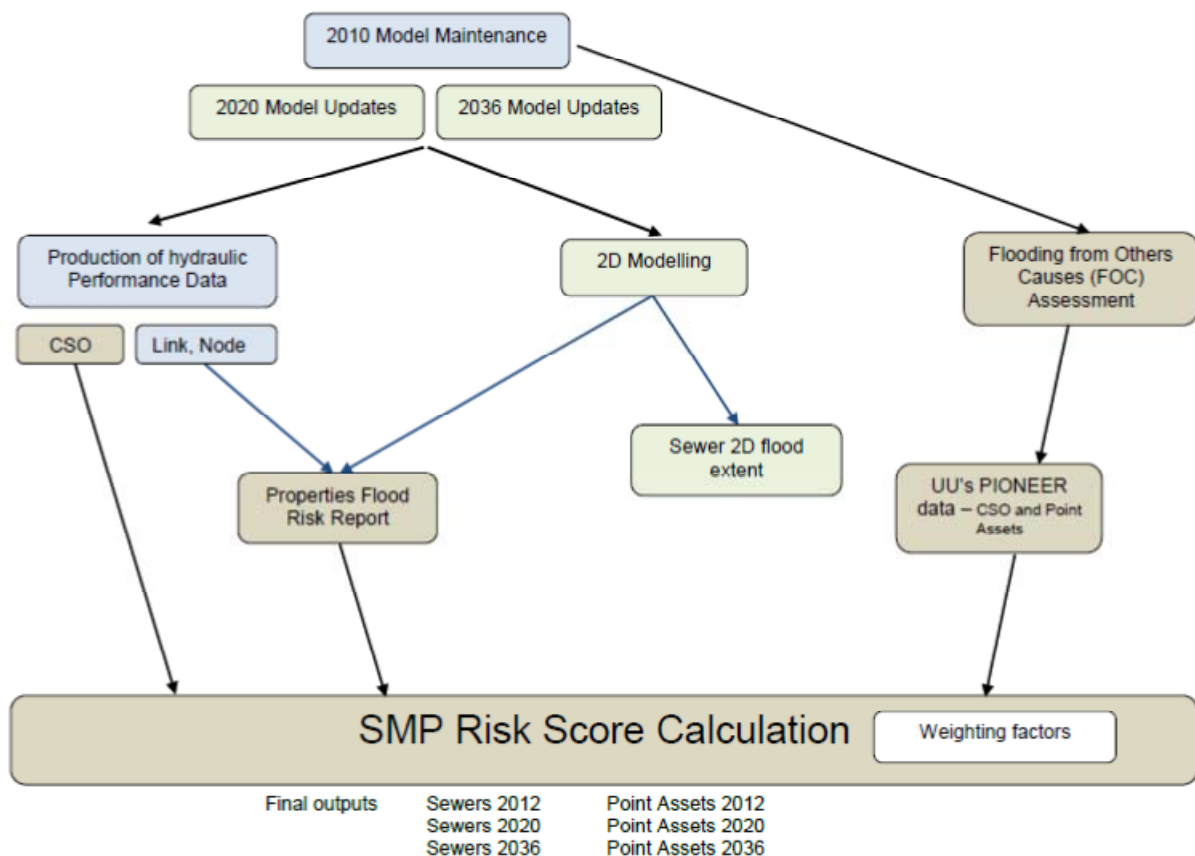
2010 Model Maintenance

2020 Model Updates

2036 Model Updates

Production of hydraulic Performance Data

2D Modelling

Flooding from Others Causes (FOC) Assessment

CSO

Link, Node

Sewer 2D flood extent

Properties Flood Risk Report

UU's PIONEER data – CSO and Point Assets

SMP Risk Score Calculation

Weighting factors

Final outputs

Sewers 2012
Sewers 2020
Sewers 2036

Point Assets 2012
Point Assets 2020
Point Assets 2036